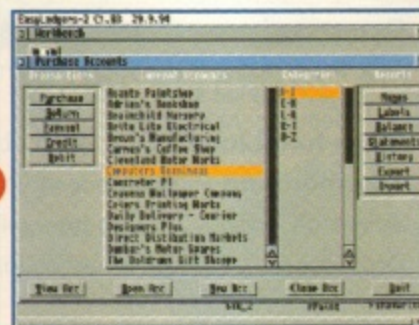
EasyLedgers-2 (1.03 29.9.94)
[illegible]
Purchase Accounts

Purchase
Return
Cancel
Credit
Debit

Acanto Paintshop
Adrian's Bookshop
Bonnefield Nursery
Brite Lite Electrical
Carson's Manufacturing
Carson's Coffee Shop
Cleveland Motor Works
Computers Business
Concreter Pl
Crayons Wallpaper Company
Colors Printing Works
Daily Delivery - Courier
Designers Plus
Direct Distribution Markets
Dunbar's Motor Spares
The Outdoors Gift Shoppe

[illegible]

Pages
Labels
Balance
Statements
History
Export
Import

View Acc
Open Acc
New Acc
Close Acc
Quit